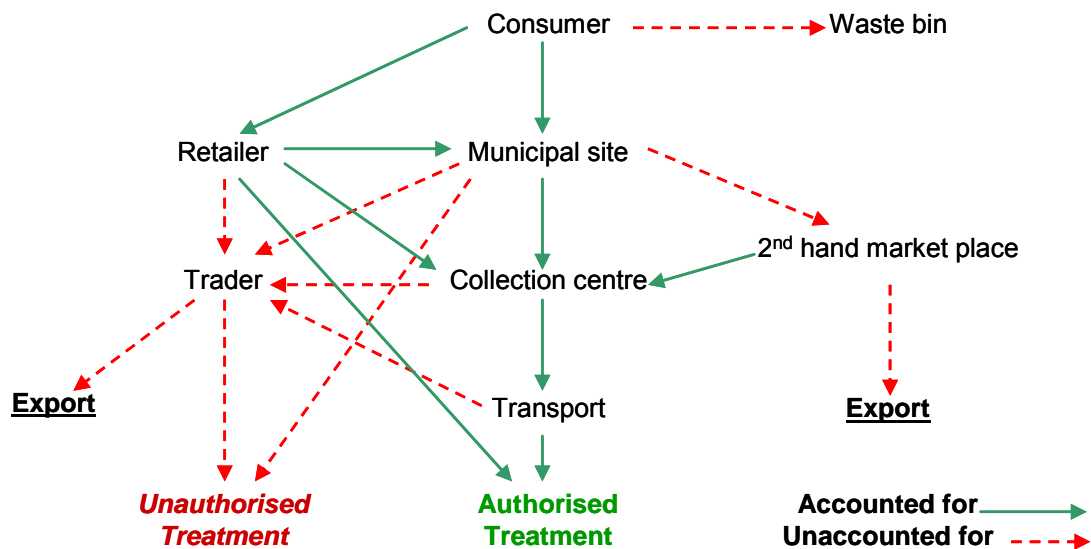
Consumer

Waste bin

Retailer

Municipal site

2$^{nd}$ hand market place

Trader

Collection centre

Export

Transport

Export

Unauthorised Treatment

Authorised Treatment

Accounted for

Unaccounted for